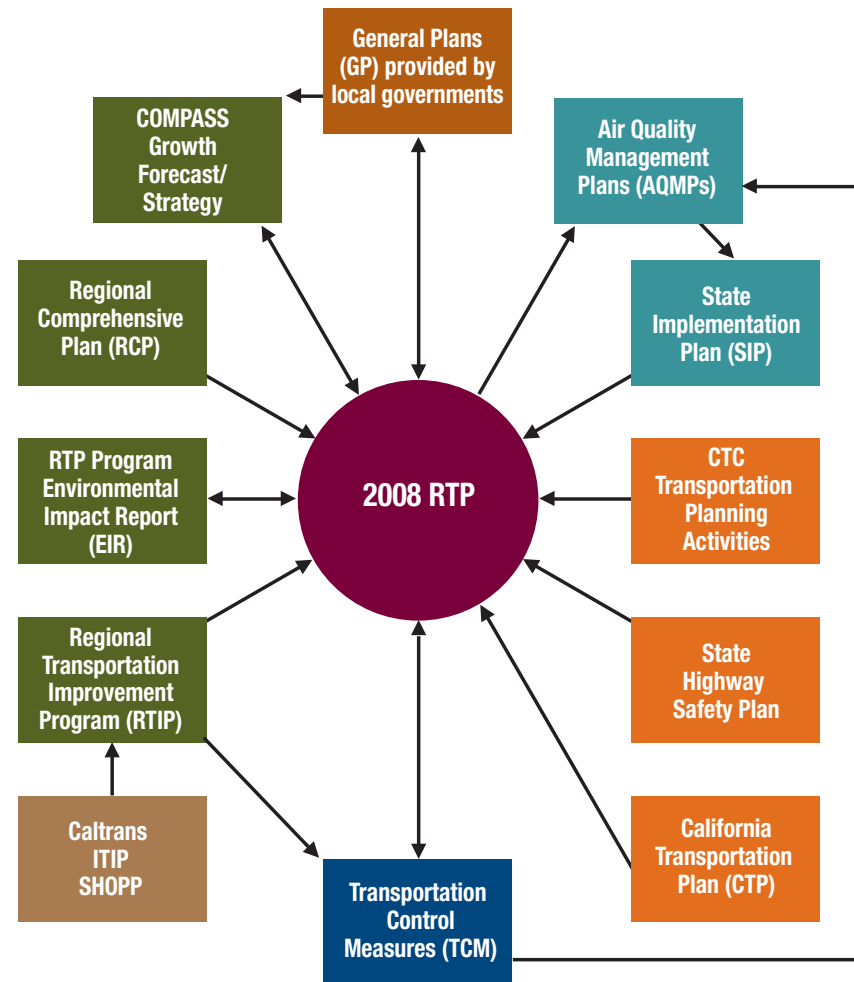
General Plans (GP) provided by local governments

COMPASS Growth Forecast/ Strategy

Air Quality Management Plans (AQMPs)

Regional Comprehensive Plan (RCP)

State Implementation Plan (SIP)

RTP Program Environmental Impact Report (EIR)

2008 RTP

CTC Transportation Planning Activities

Regional Transportation Improvement Program (RTIP)

State Highway Safety Plan

Caltrans ITIP SHOPP

Transportation Control Measures (TCM)

California Transportation Plan (CTP)